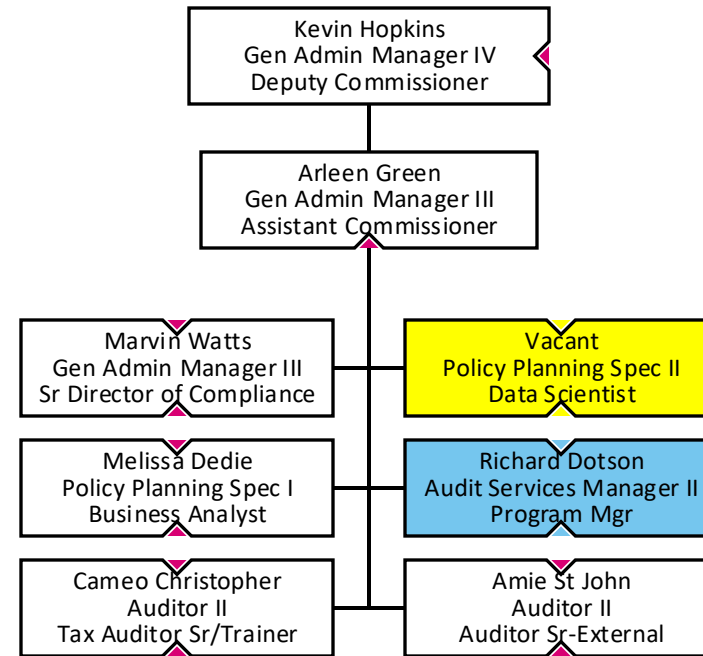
Kevin Hopkins
Gen Admin Manager IV
Deputy Commissioner

Arleen Green
Gen Admin Manager III
Assistant Commissioner

Marvin Watts
Gen Admin Manager III
Sr Director of Compliance

Vacant
Policy Planning Spec II
Data Scientist

Melissa Dedie
Policy Planning Spec I
Business Analyst

Richard Dotson
Audit Services Manager II
Program Mgr

Cameo Christopher
Auditor II
Tax Auditor Sr/Trainer

Amie St John
Auditor II
Auditor Sr-External